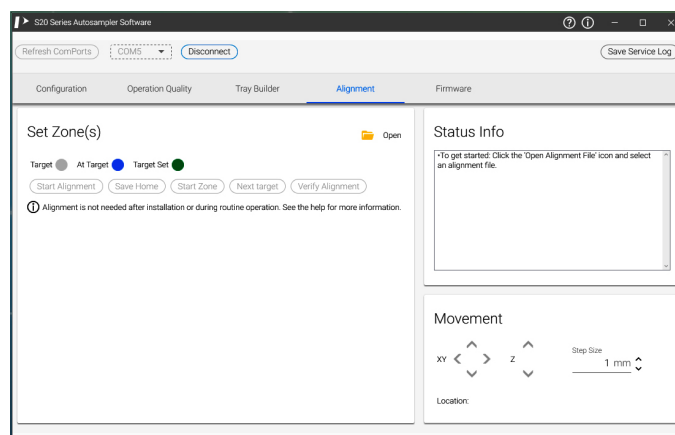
S20 Series Autosampler Software

Refresh ComPorts
COM5
Disconnect
Save Service Log

Configuration
Operation Quality
Tray Builder
Alignment
Firmware

Set Zone(s)

Open

Target
At Target
Target Set

Start Alignment
Save Home
Start Zone
Next target
Verify Alignment

Alignment is not needed after installation or during routine operation. See the help for more information.

Status Info

•To get started: Click the 'Open Alignment File' icon and select an alignment file.

Movement

XY
Z
Step Size
1 mm

Location: